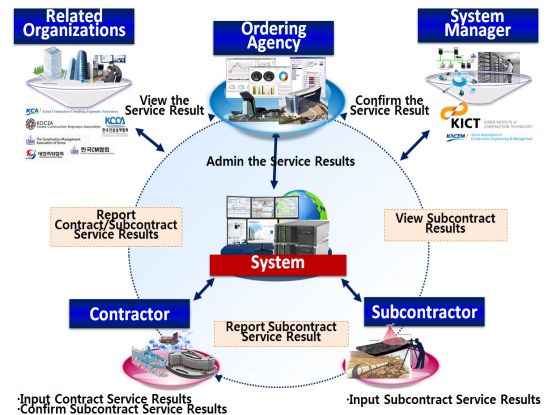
Related Organizations

Ordering Agency

System Manager

View the Service Result

Confirm the Service Result

KCA Korea Construction Consulting Engineers Association

KOCEA Korean Construction Engineers Association

KCDA 한국건설감리협회

The Construction Management Association of Korea

대한건축사협회

한국건설기술인협회

KICT KOREA INSTITUTE of CONSTRUCTION TECHNOLOGY

KACEM Korea Association of Construction Engineering & Management

Admin the Service Results

Report Contract/Subcontract Service Results

View Subcontract Results

System

Contractor

Subcontractor

Report Subcontract Service Result

·Input Contract Service Results
·Confirm Subcontract Service Results

·Input Subcontract Service Results